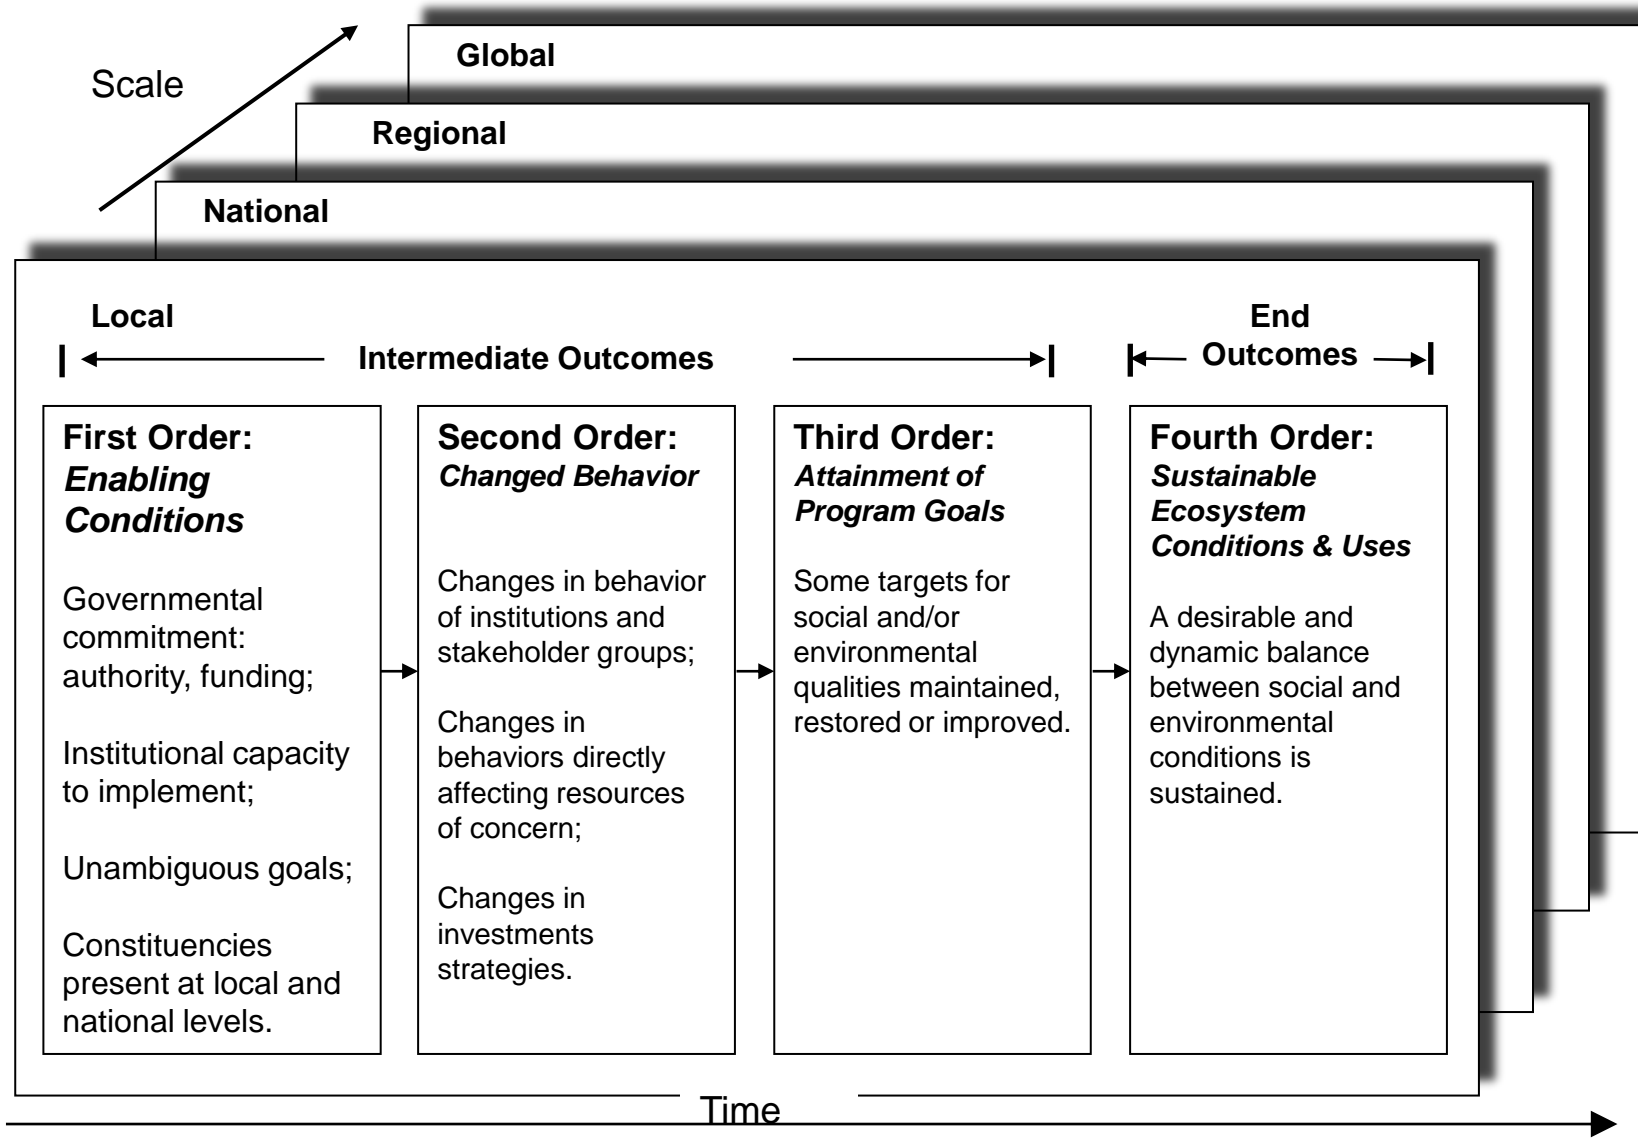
Scale

Global

Regional

National

Local

Intermediate Outcomes

End Outcomes

First Order: *Enabling Conditions*

Governmental commitment: authority, funding;

Institutional capacity to implement;

Unambiguous goals;

Constituencies present at local and national levels.

Second Order: *Changed Behavior*

Changes in behavior of institutions and stakeholder groups;

Changes in behaviors directly affecting resources of concern;

Changes in investments strategies.

Third Order: *Attainment of Program Goals*

Some targets for social and/or environmental qualities maintained, restored or improved.

Fourth Order: *Sustainable Ecosystem Conditions & Uses*

A desirable and dynamic balance between social and environmental conditions is sustained.

Time